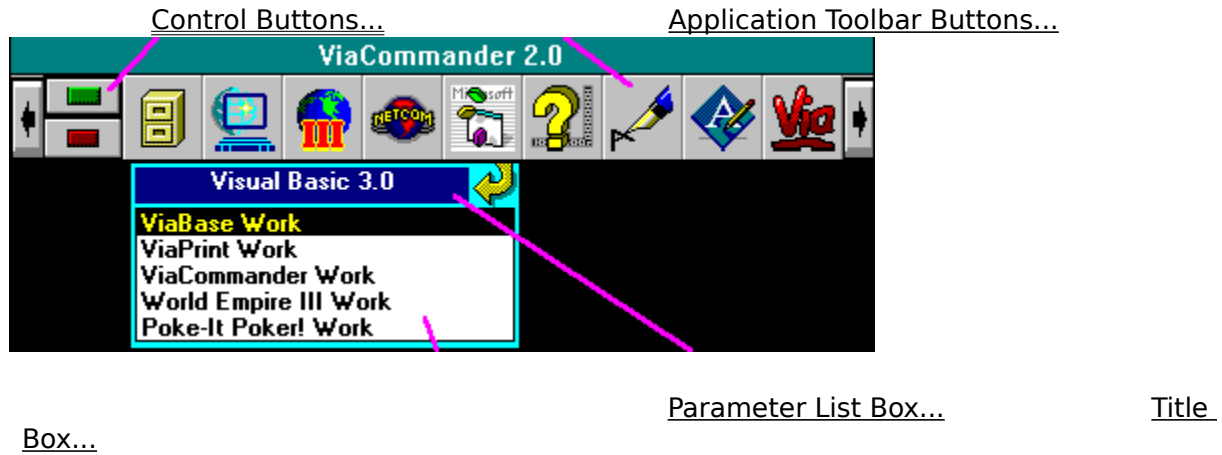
Control Buttons... Application Toolbar Buttons...

ViaCommander 2.0

NETCOM

Microsoft

Via

Visual Basic 3.0

ViaBase Work
ViaPrint Work
ViaCommander Work
World Empire III Work
Poke-It Poker! Work

Parameter List Box... Title Box...